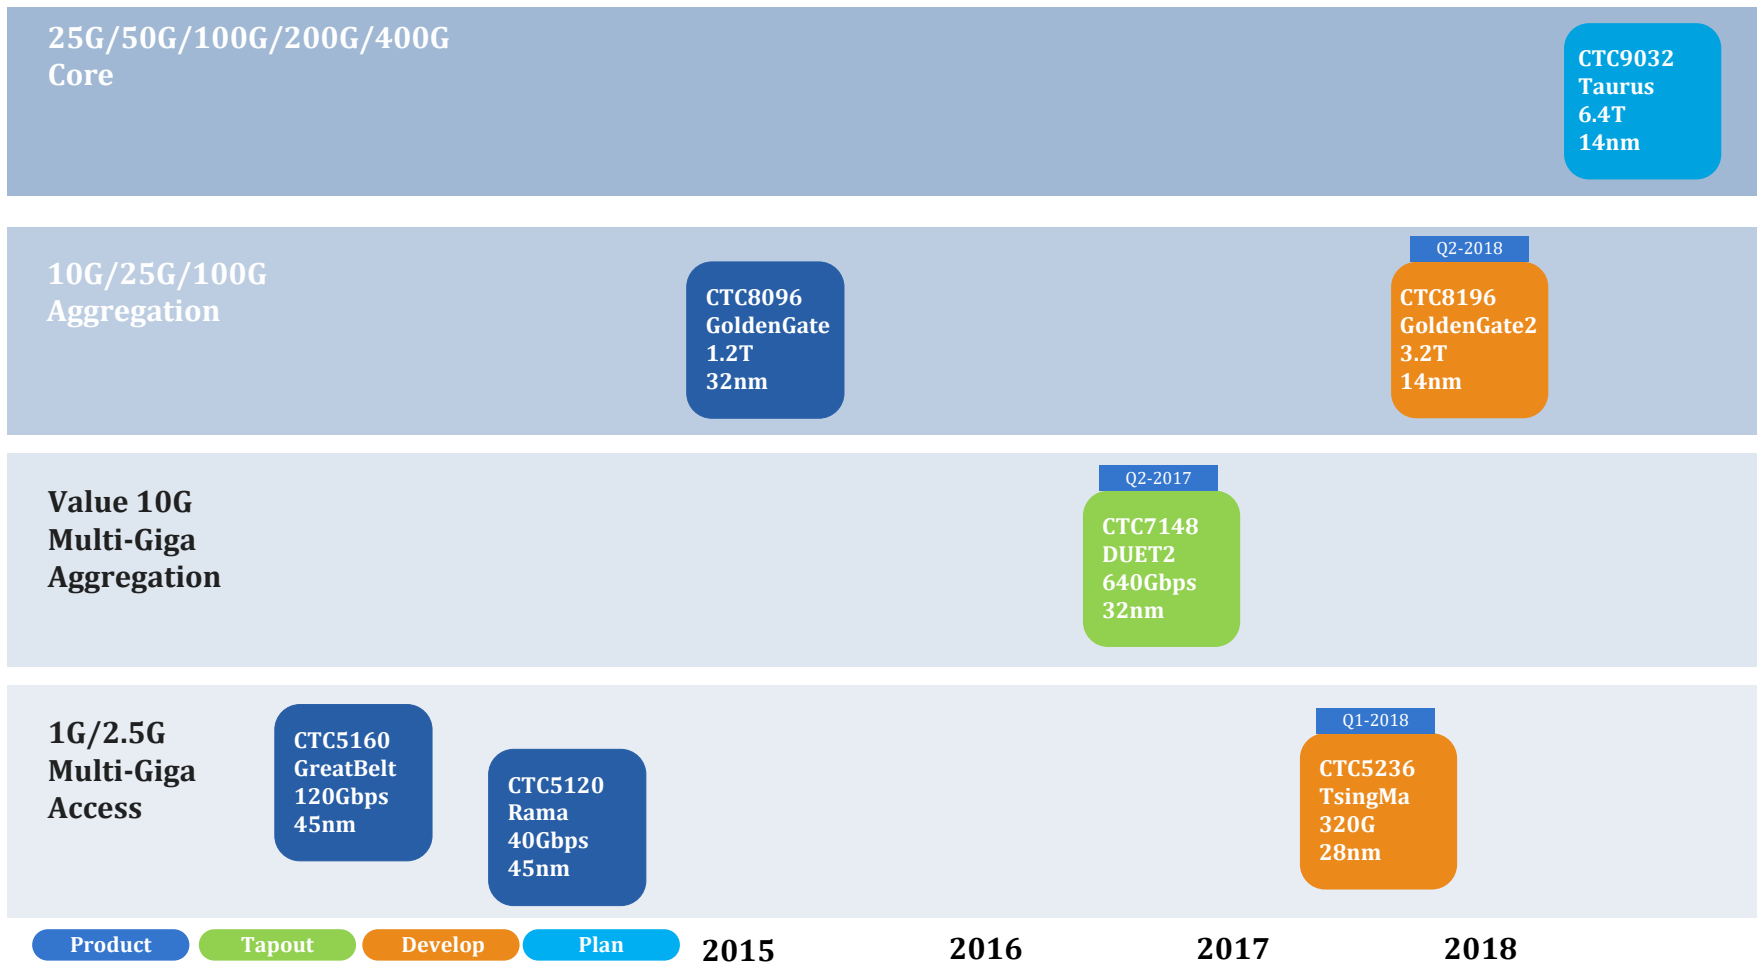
25G/50G/100G/200G/400G
Core

CTC9032
Taurus
6.4T
14nm

10G/25G/100G
Aggregation

CTC8096
GoldenGate
1.2T
32nm

Q2-2018
CTC8196
GoldenGate2
3.2T
14nm

Value 10G
Multi-Giga
Aggregation

Q2-2017
CTC7148
DUET2
640Gbps
32nm

1G/2.5G
Multi-Giga
Access

CTC5160
GreatBelt
120Gbps
45nm

CTC5120
Rama
40Gbps
45nm

Q1-2018
CTC5236
TsingMa
320G
28nm

Product Tapout Develop Plan

2015 2016 2017 2018